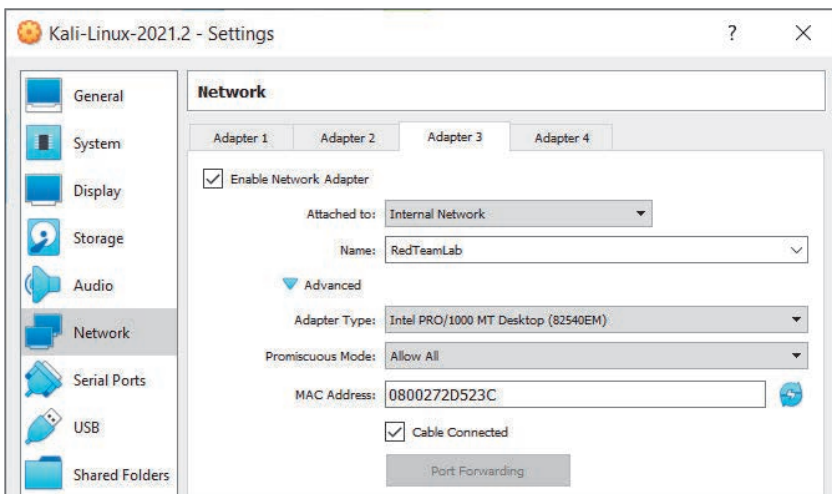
Kali-Linux-2021.2 - Settings

?

General

System

Display

Storage

Audio

Network

Serial Ports

USB

Shared Folders

Network

Adapter 1 Adapter 2 Adapter 3 Adapter 4

Enable Network Adapter

Attached to: Internal Network

Name: RedTeamLab

Advanced

Adapter Type: Intel PRO/1000 MT Desktop (82540EM)

Promiscuous Mode: Allow All

MAC Address: 0800272D523C

Cable Connected

Port Forwarding